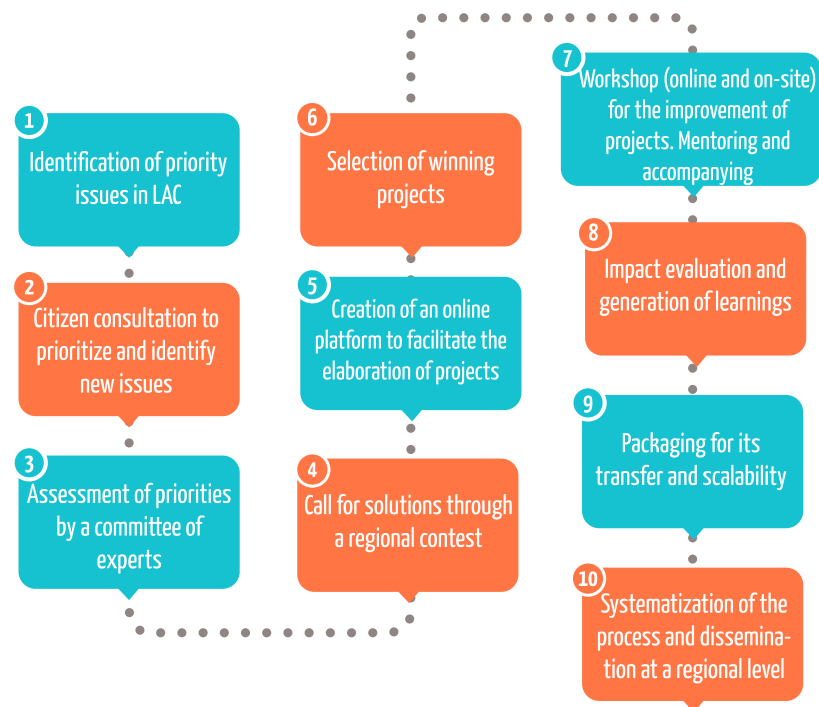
1
Identification of priority issues in LAC

2
Citizen consultation to prioritize and identify new issues

3
Assessment of priorities by a committee of experts

4
Call for solutions through a regional contest

5
Creation of an online platform to facilitate the elaboration of projects

6
Selection of winning projects

7
Workshop (online and on-site) for the improvement of projects. Mentoring and accompanying

8
Impact evaluation and generation of learnings

9
Packaging for its transfer and scalability

10
Systematization of the process and dissemination at a regional level